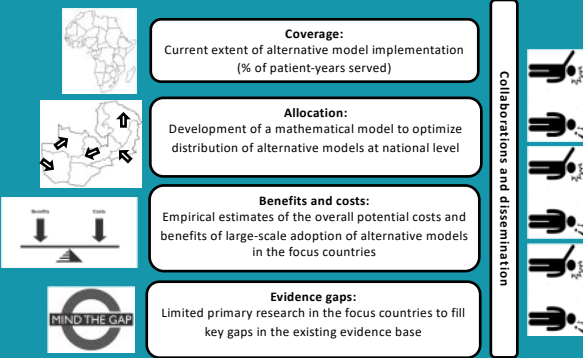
Coverage:
Current extent of alternative model implementation (% of patient-years served)

Allocation:
Development of a mathematical model to optimize distribution of alternative models at national level

Benefits Costs

Benefits and costs:
Empirical estimates of the overall potential costs and benefits of large-scale adoption of alternative models in the focus countries

MIND THE GAP

Evidence gaps:
Limited primary research in the focus countries to fill key gaps in the existing evidence base

Collaborations and dissemination